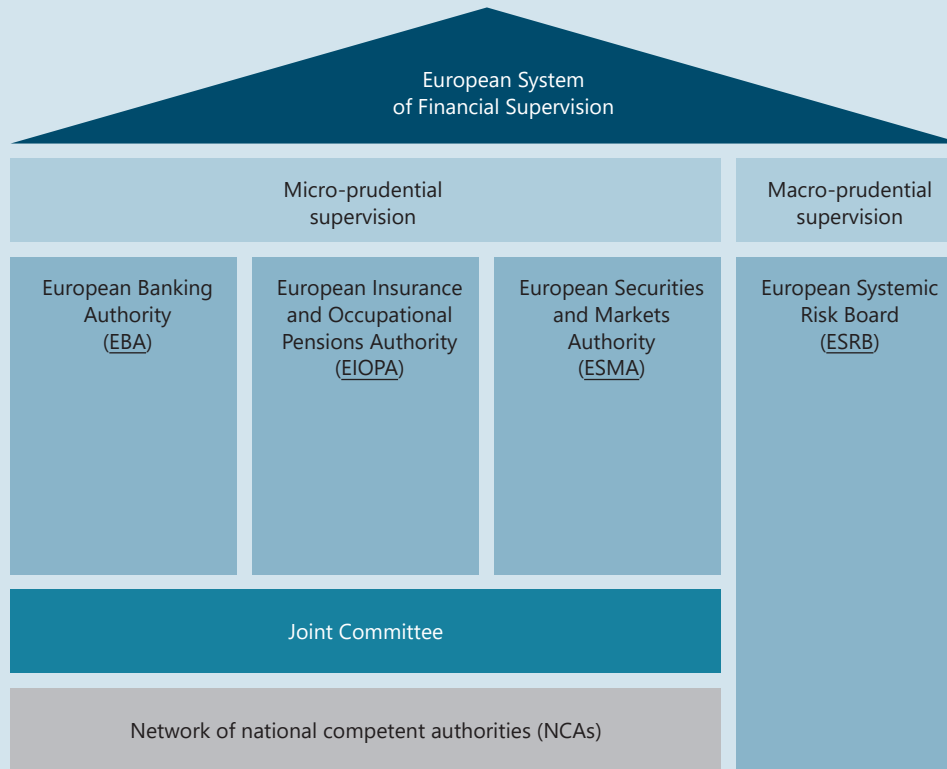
European System of Financial Supervision

Micro-prudential supervision

Macro-prudential supervision

European Banking Authority (EBA)

European Insurance and Occupational Pensions Authority (EIOPA)

European Securities and Markets Authority (ESMA)

European Systemic Risk Board (ESRB)

Joint Committee

Network of national competent authorities (NCAs)